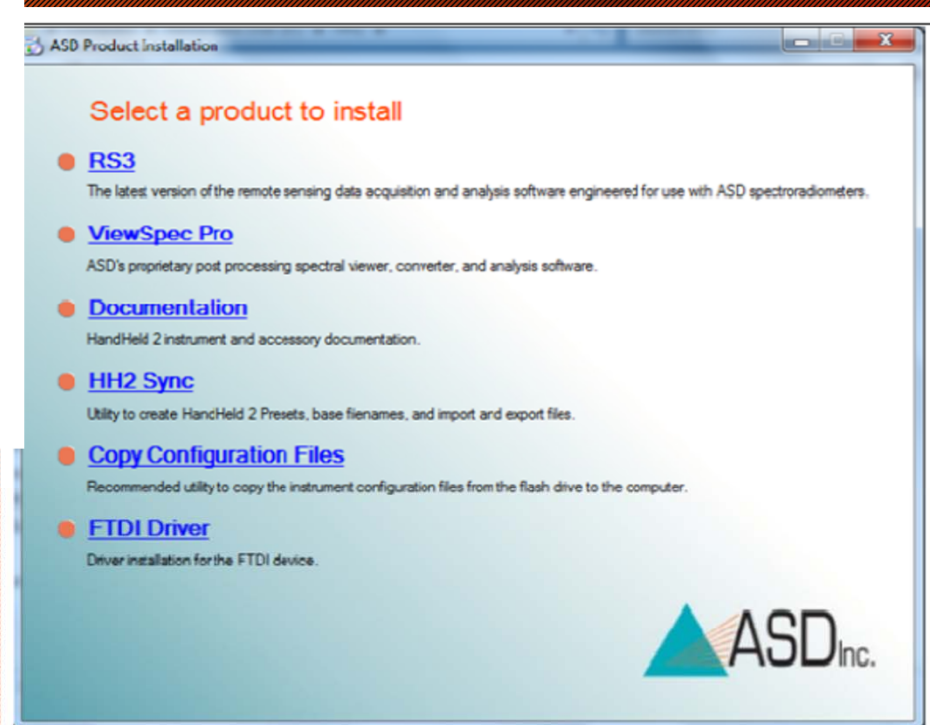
ASD Product Installation

Select a product to install

RS3
The latest version of the remote sensing data acquisition and analysis software engineered for use with ASD spectroradiometers.

ViewSpec Pro
ASD's proprietary post processing spectral viewer, converter, and analysis software.

Documentation
HandHeld 2 instrument and accessory documentation.

HH2 Sync
Utility to create HandHeld 2 Presets, base filenames, and import and export files.

Copy Configuration Files
Recommended utility to copy the instrument configuration files from the flash drive to the computer.

FTDI Driver
Driver installation for the FTDI device.

ASD Inc.